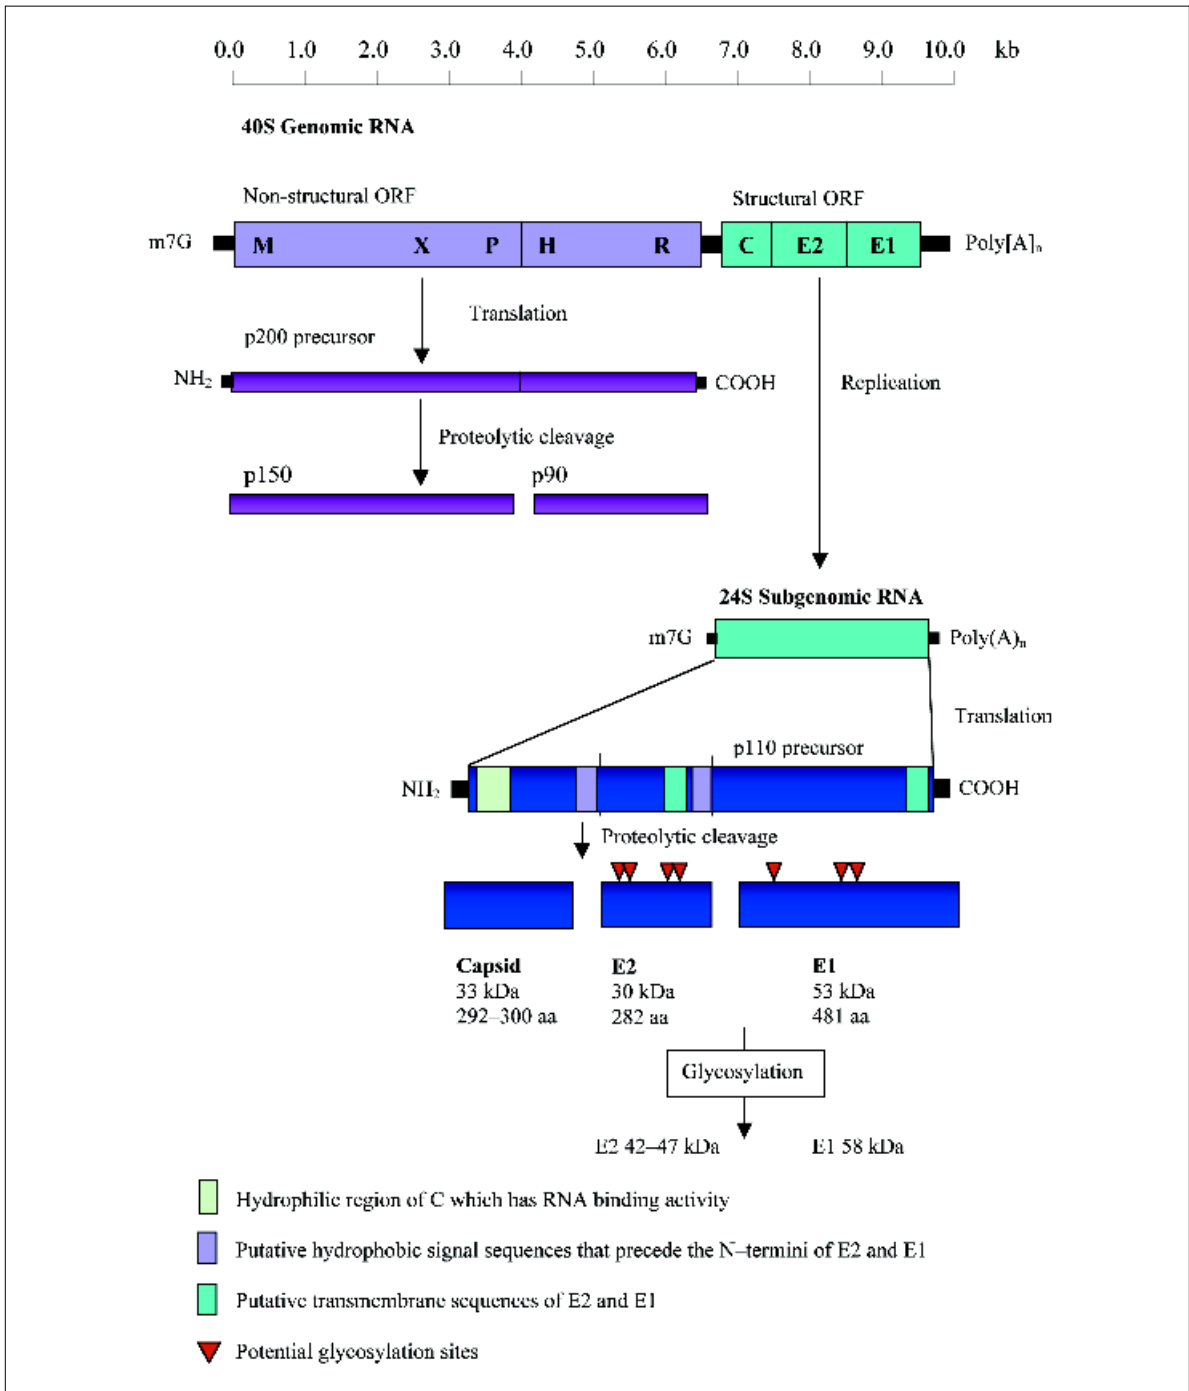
0.0 1.0 2.0 3.0 4.0 5.0 6.0 7.0 8.0 9.0 10.0 kb

40S Genomic RNA

Non-structural ORF

Structural ORF

m7G

M X P H R

C E2 E1

Poly[A]$_n$

Translation

p200 precursor

NH$_2$

COOH

Replication

Proteolytic cleavage

p150

p90

24S Subgenomic RNA

m7G

Poly(A)$_n$

Translation

p110 precursor

NH$_2$

COOH

Proteolytic cleavage

Capsid
33 kDa
292–300 aa

E2
30 kDa
282 aa

E1
53 kDa
481 aa

Glycosylation

E2 42–47 kDa

E1 58 kDa

Hydrophilic region of C which has RNA binding activity

Putative hydrophobic signal sequences that precede the N–termini of E2 and E1

Putative transmembrane sequences of E2 and E1

Potential glycosylation sites